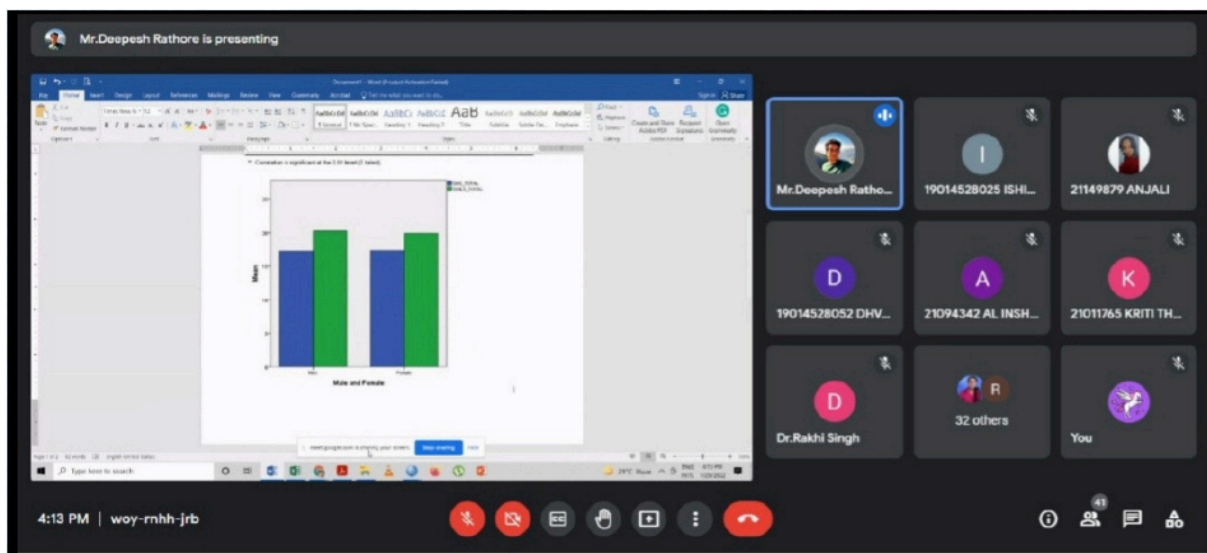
Mr.Deepesh Rathore is presenting

Document1 - Word (Product Activation Failed)

File Home Insert Design Layout References Mailings Review View Grammarly Acrobat Tell me what you want to do

AaBbCcDd AaBbCcDd AaBbCc AaBbCc AaB

Correlation is significant at the 0.01 level (2-tailed).

Mean

Male and Female

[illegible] is sharing your screen. Stop sharing Hide

Type here to search

29°C Haze ENG 4:13 PM

Mr.Deepesh Ratho...

19014528025 ISHI...

21149879 ANJALI

D

19014528052 DHV...

A

21094342 AL INSH...

K

21011765 KRITI TH...

D

Dr.Rakhi Singh

R

32 others

You

4:13 PM | woy-rnhh-jrb

43